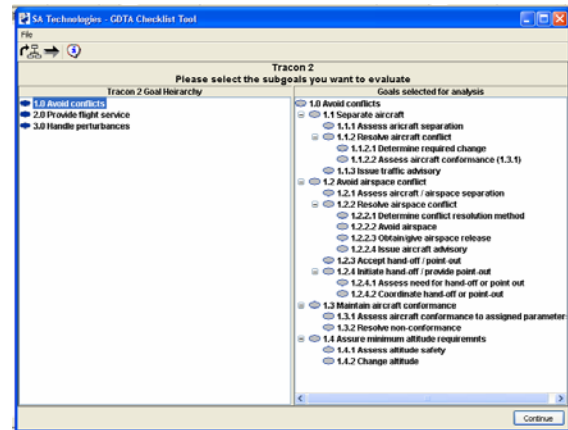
SA Technologies - GDTA Checklist Tool

File

Tracon 2
Please select the subgoals you want to evaluate

Tracon 2 Goal Heirarchy

1.0 Avoid conflicts
2.0 Provide flight service
3.0 Handle perturbances

Goals selected for analysis

1.0 Avoid conflicts
1.1 Separate aircraft
1.1.1 Assess aircraft separation
1.1.2 Resolve aircraft conflict
1.1.2.1 Determine required change
1.1.2.2 Assess aircraft conformance (1.3.1)
1.1.3 Issue traffic advisory
1.2 Avoid airspace conflict
1.2.1 Assess aircraft / airspace separation
1.2.2 Resolve airspace conflict
1.2.2.1 Determine conflict resolution method
1.2.2.2 Avoid airspace
1.2.2.3 Obtain/give airspace release
1.2.2.4 Issue aircraft advisory
1.2.3 Accept hand-off / point-out
1.2.4 Initiate hand-off / provide point-out
1.2.4.1 Assess need for hand-off or point out
1.2.4.2 Coordinate hand-off or point-out
1.3 Maintain aircraft conformance
1.3.1 Assess aircraft conformance to assigned parameter
1.3.2 Resolve non-conformance
1.4 Assure minimum altitude requiremnts
1.4.1 Assess altitude safety
1.4.2 Change altitude

Continue